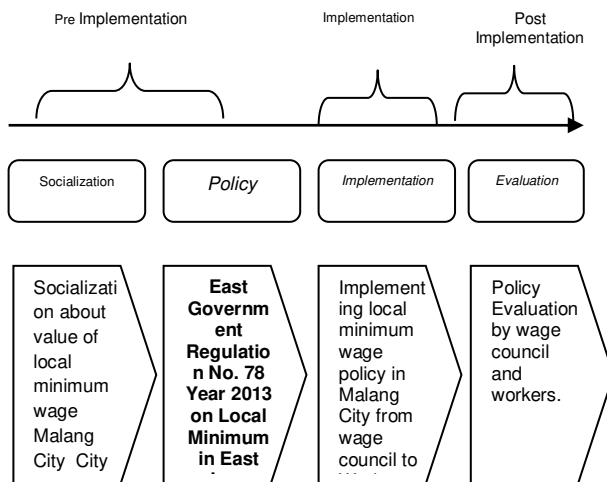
Pre Implementation

Implementation

Post Implementation

Socialization

Policy

Implementation

Evaluation

Socialization about value of local minimum wage Malang City City

East Government Regulation No. 78 Year 2013 on Local Minimum in East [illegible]

Implementing local minimum wage policy in Malang City from wage council to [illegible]

Policy Evaluation by wage council and workers.